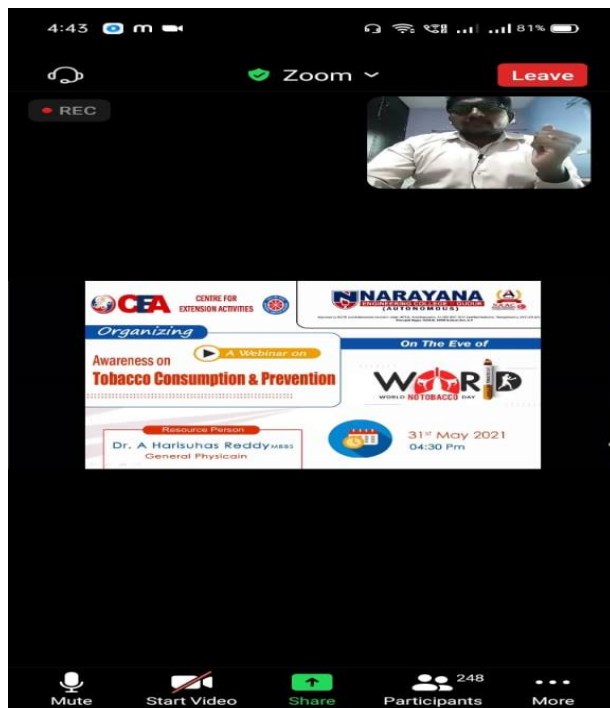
4:43 m 81%

Zoom

Leave

REC

CEA CENTRE FOR EXTENSION ACTIVITIES

NARAYANA ENGINEERING COLLEGE - GUDUR (AUTONOMOUS)

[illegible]

Organizing

A Webinar on

Awareness on

Tobacco Consumption & Prevention

On The Eve of

WORLD WORLD NO TOBACCO DAY

Resource Person

Dr. A Harisuhas Reddy MBBS

General Physicain

31st May 2021

04:30 Pm

Mute

Start Video

Share

248

Participants

More